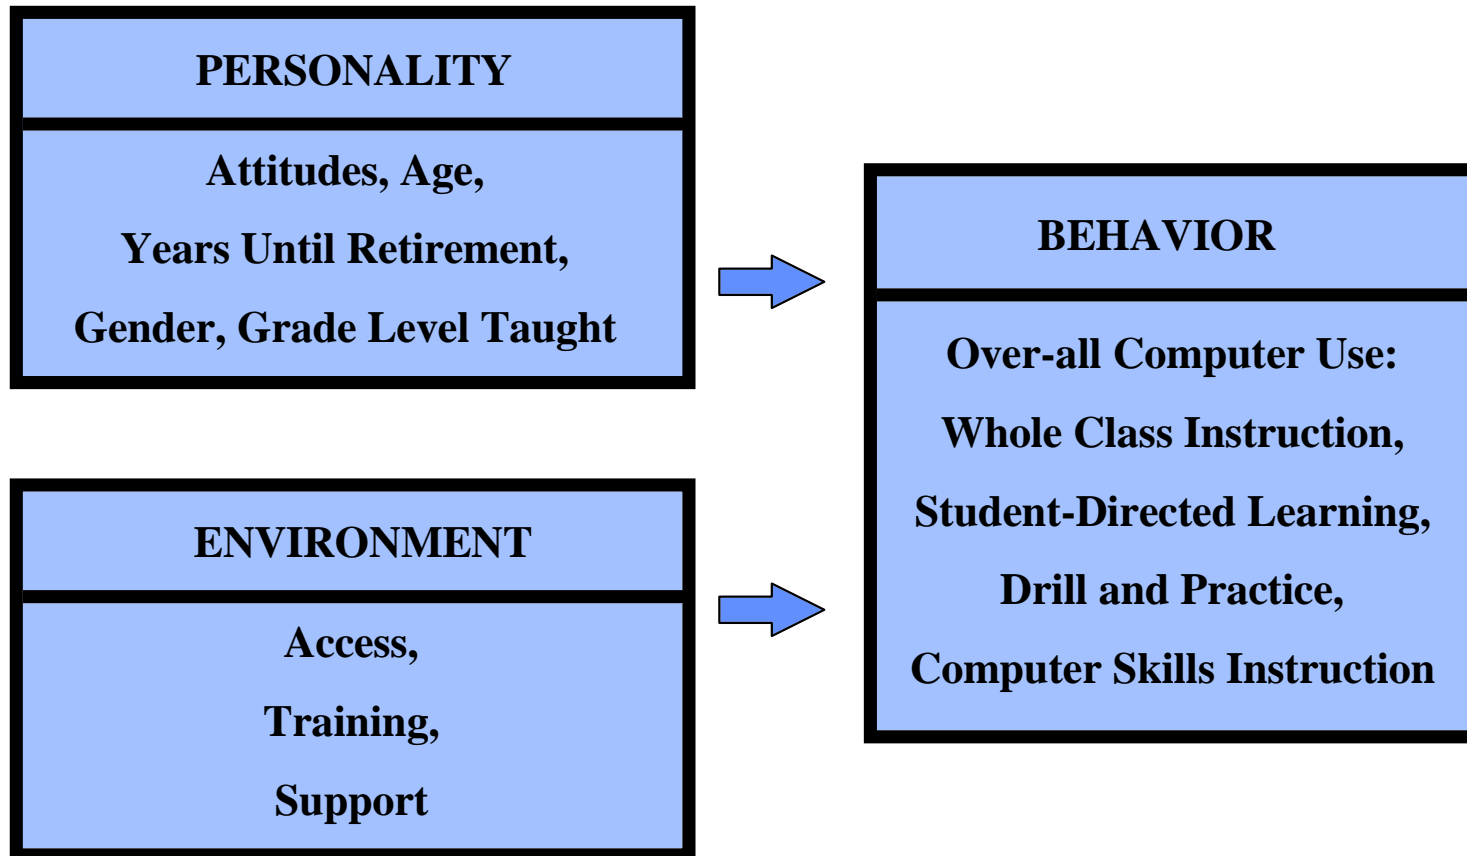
PERSONALITY

Attitudes, Age,

Years Until Retirement,

Gender, Grade Level Taught

ENVIRONMENT

Access,

Training,

Support

BEHAVIOR

Over-all Computer Use:

Whole Class Instruction,

Student-Directed Learning,

Drill and Practice,

Computer Skills Instruction